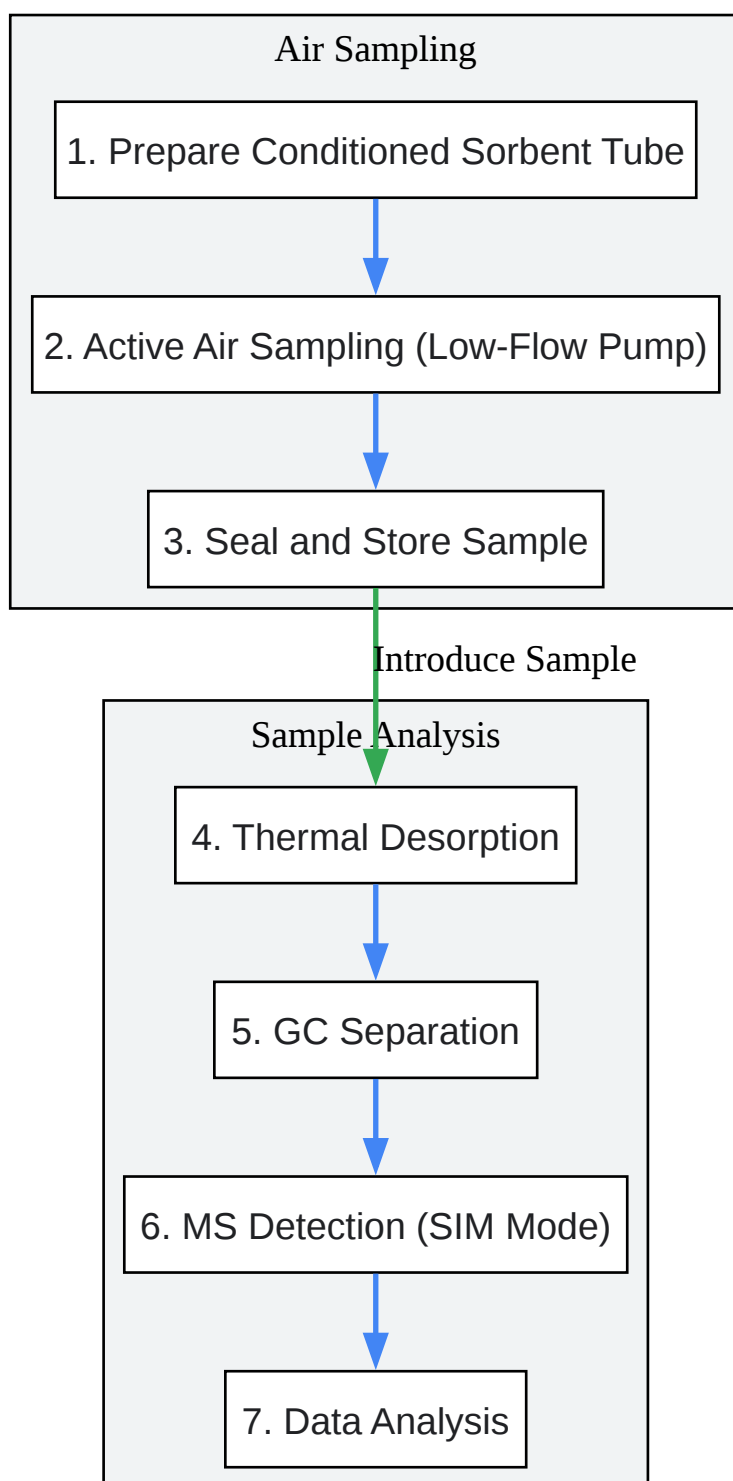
Air Sampling

1. Prepare Conditioned Sorbent Tube

2. Active Air Sampling (Low-Flow Pump)

3. Seal and Store Sample

Introduce Sample

Sample Analysis

4. Thermal Desorption

5. GC Separation

6. MS Detection (SIM Mode)

7. Data Analysis